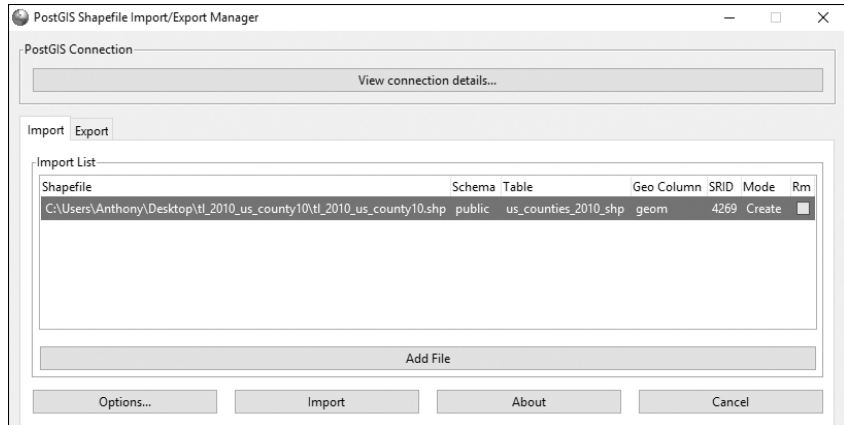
PostGIS Shapefile Import/Export Manager

PostGIS Connection

View connection details...

Import Export

Import List

| Shapefile | Schema | Table | Geo Column | SRID | Mode | Rm |
|---|---|---|---|---|---|---|
| C:\Users\Anthony\Desktop\tl_2010_us_county10\tl_2010_us_county10.shp | public | us_counties_2010_shp | geom | 4269 | Create | |

Add File

Options... Import About Cancel